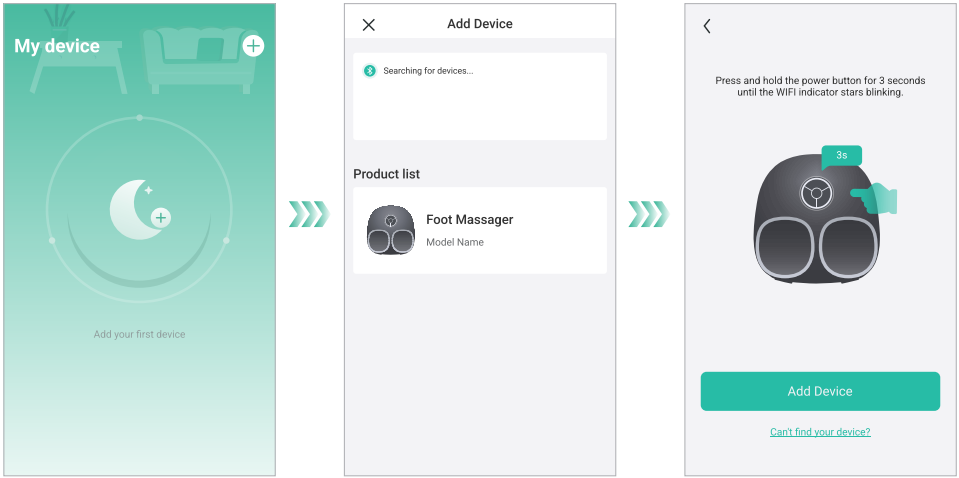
My device

Add your first device

Add Device

Searching for devices...

Product list

Foot Massager
Model Name

Press and hold the power button for 3 seconds until the WIFI indicator stars blinking.

3s

Add Device

Can't find your device?